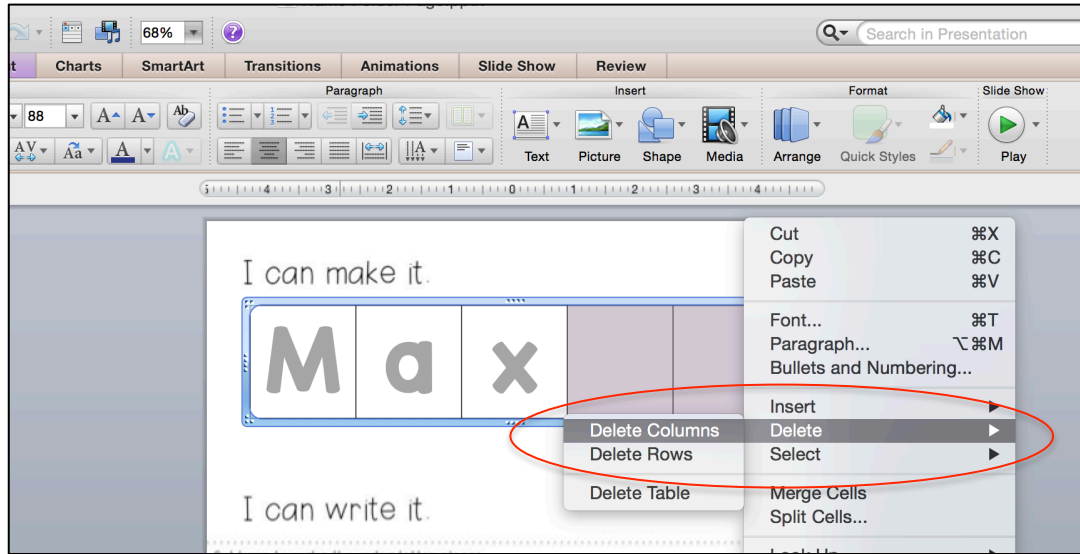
68%

Search in Presentation

t | Charts | SmartArt | Transitions | Animations | Slide Show | Review

Paragraph | Insert | Format | Slide Show

88

Text | Picture | Shape | Media | Arrange | Quick Styles | Play

5 4 3 2 1 0 1 2 3 4

I can make it.

M a x

I can write it.

Cut ⌘X
Copy ⌘C
Paste ⌘V
Font... ⌘T
Paragraph... ⌥⌘M
Bullets and Numbering...
Insert
Delete
Select
Merge Cells
Split Cells...

Delete Columns
Delete Rows
Delete Table